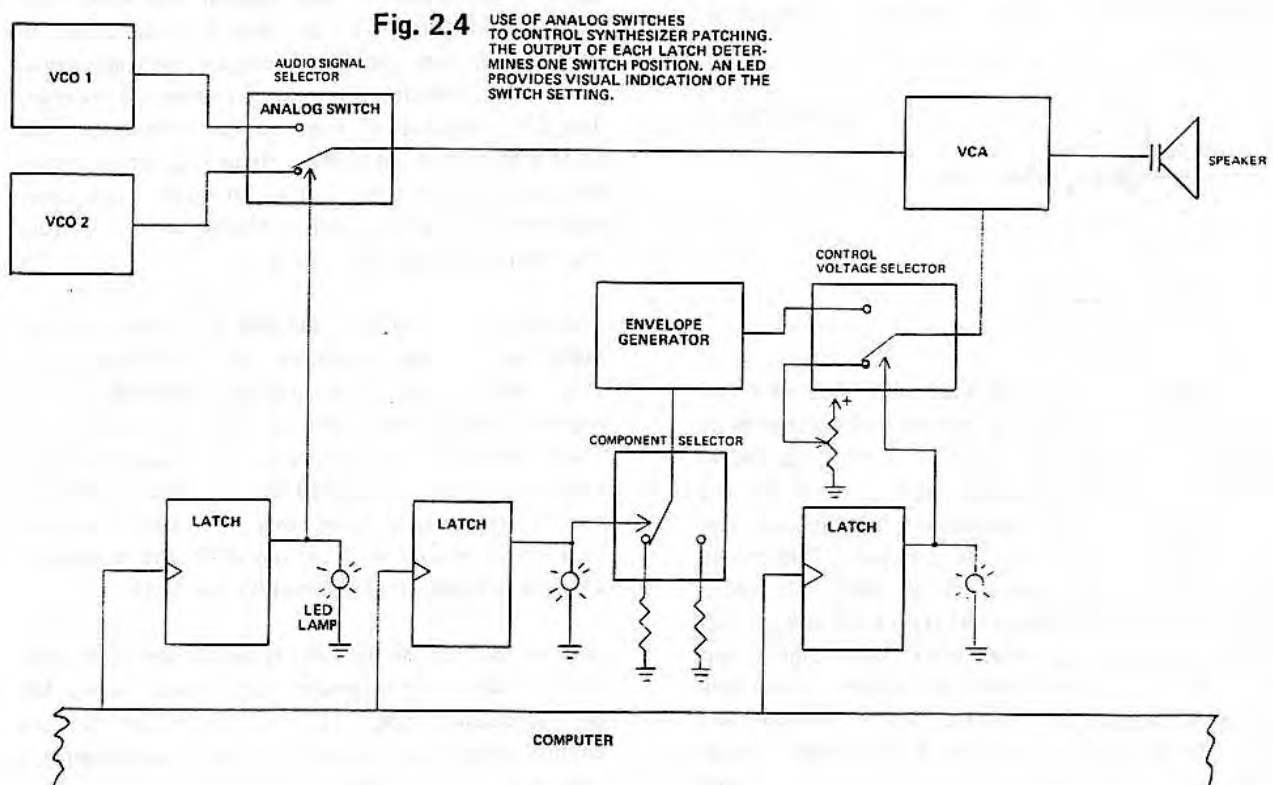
Fig. 2.4 USE OF ANALOG SWITCHES TO CONTROL SYNTHESIZER PATCHING. THE OUTPUT OF EACH LATCH DETERMINES ONE SWITCH POSITION. AN LED PROVIDES VISUAL INDICATION OF THE SWITCH SETTING.

VCO 1

VCO 2

AUDIO SIGNAL SELECTOR

ANALOG SWITCH

VCA

SPEAKER

CONTROL VOLTAGE SELECTOR

ENVELOPE GENERATOR

+

COMPONENT SELECTOR

LATCH

LED LAMP

LATCH

LATCH

COMPUTER